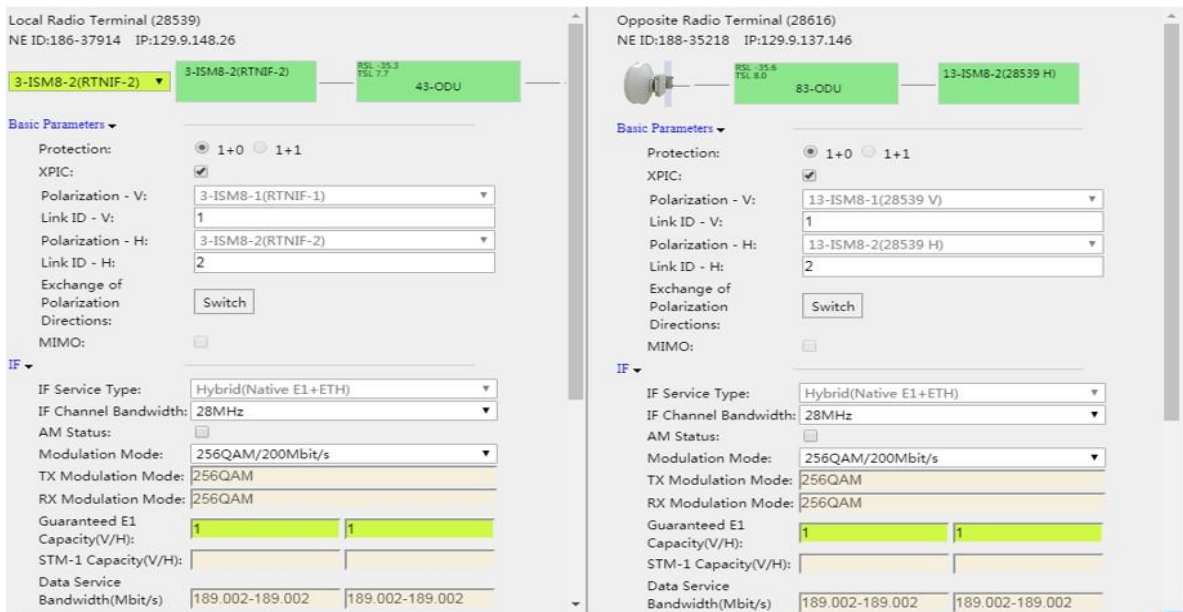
Local Radio Terminal (28539)
NE ID:186-37914 IP:129.9.148.26

3-ISM8-2(RTNIF-2)

3-ISM8-2(RTNIF-2)

RSL -35.3
TSL 7.7

43-ODU

Basic Parameters

Protection: 1+0 1+1
XPIC:
Polarization - V: 3-ISM8-1(RTNIF-1)
Link ID - V: 1
Polarization - H: 3-ISM8-2(RTNIF-2)
Link ID - H: 2
Exchange of Polarization Directions: Switch
MIMO:

IF

IF Service Type: Hybrid(Native E1+ETH)
IF Channel Bandwidth: 28MHz
AM Status:
Modulation Mode: 256QAM/200Mbit/s
TX Modulation Mode: 256QAM
RX Modulation Mode: 256QAM
Guaranteed E1 Capacity(V/H): 1 1
STM-1 Capacity(V/H):
Data Service Bandwidth(Mbit/s) 189.002-189.002 189.002-189.002

Opposite Radio Terminal (28616)
NE ID:188-35218 IP:129.9.137.146

RSL -35.6
TSL 8.0

83-ODU

13-ISM8-2(28539 H)

Basic Parameters

Protection: 1+0 1+1
XPIC:
Polarization - V: 13-ISM8-1(28539 V)
Link ID - V: 1
Polarization - H: 13-ISM8-2(28539 H)
Link ID - H: 2
Exchange of Polarization Directions: Switch
MIMO:

IF

IF Service Type: Hybrid(Native E1+ETH)
IF Channel Bandwidth: 28MHz
AM Status:
Modulation Mode: 256QAM/200Mbit/s
TX Modulation Mode: 256QAM
RX Modulation Mode: 256QAM
Guaranteed E1 Capacity(V/H): 1 1
STM-1 Capacity(V/H):
Data Service Bandwidth(Mbit/s) 189.002-189.002 189.002-189.002